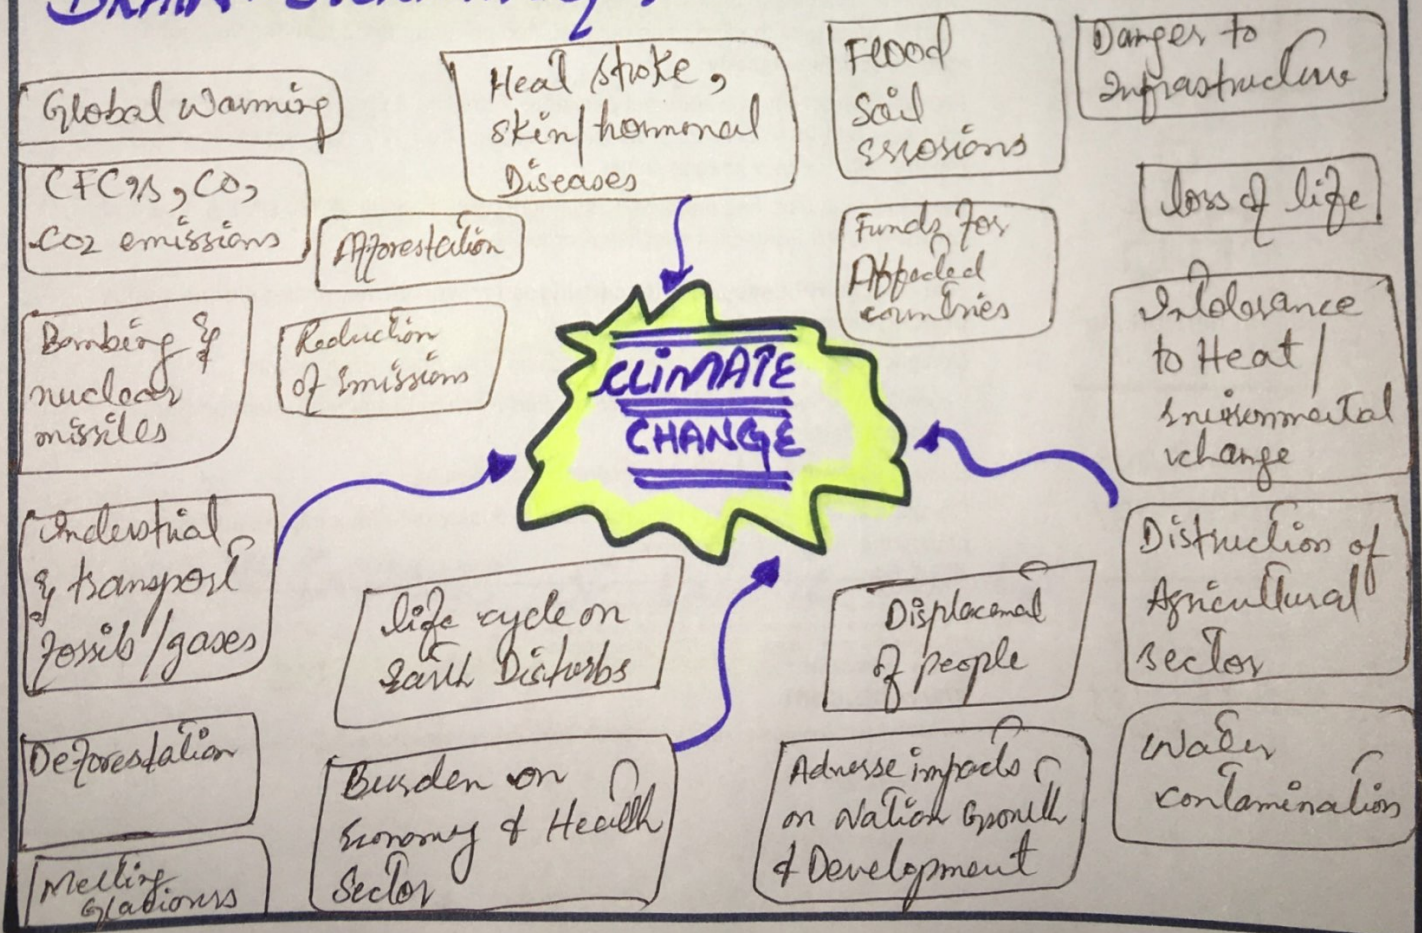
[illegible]

Heat stroke, skin/hormonal Diseases

Flood Soil erosions

Danger to Infrastructure

Global Warming

CFCs, CO, CO2 emissions

Afforestation

loss of life

Funds for Affected countries

Bombing of nuclear missiles

Reduction of Emissions

CLIMATE CHANGE

Intolerance to Heat / Environmental change

Industrial & transport fossils/gases

Life cycle on Earth Disturbs

Displacement of people

Distruction of Agricultural sector

Deforestation

Burden on Economy & Health Sector

Adverse impacts on Nation Growth & Development

Water contamination

Melting Glaciers